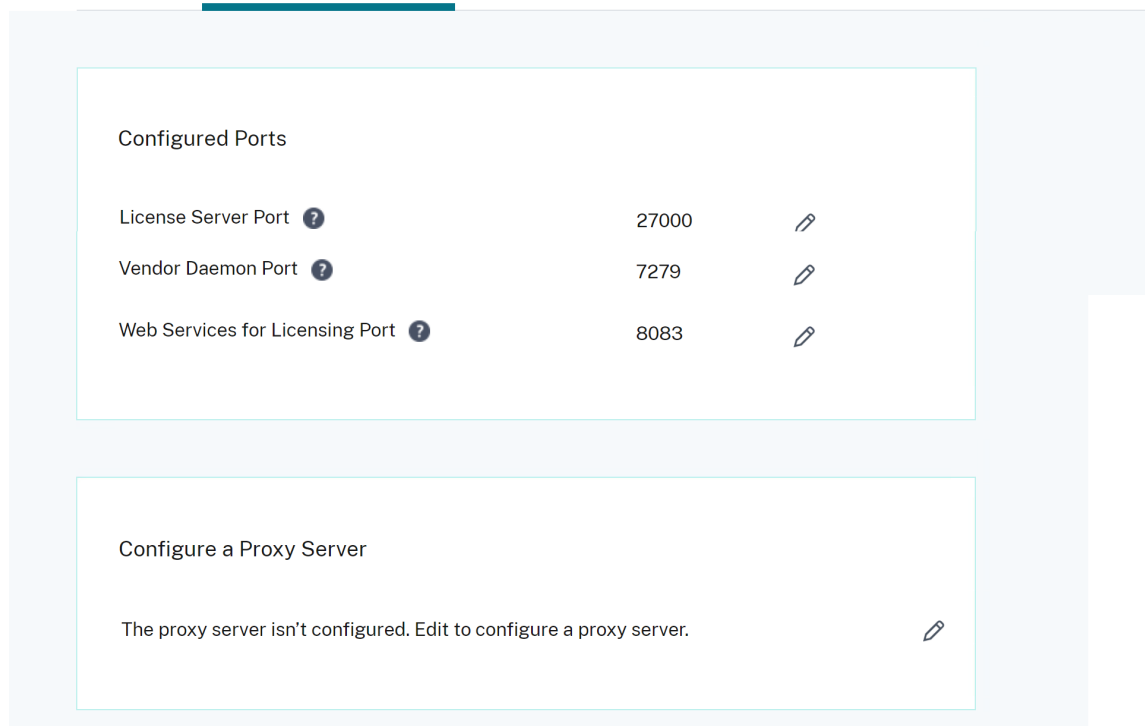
Configured Ports

License Server Port ? 27000

Vendor Daemon Port ? 7279

Web Services for Licensing Port ? 8083

Configure a Proxy Server

The proxy server isn’t configured. Edit to configure a proxy server.